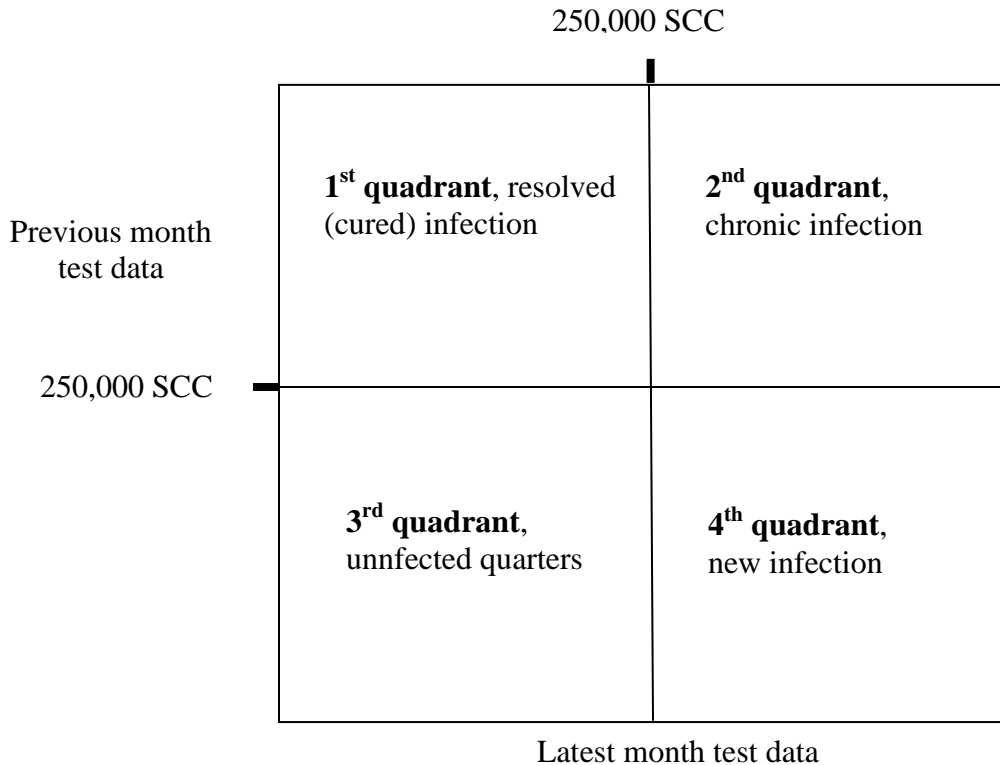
250,000 SCC

Previous month test data

1$^{st}$ **quadrant**, resolved (cured) infection

2$^{nd}$ **quadrant**, chronic infection

250,000 SCC

3$^{rd}$ **quadrant**, unnfected quarters

4$^{th}$ **quadrant**, new infection

Latest month test data